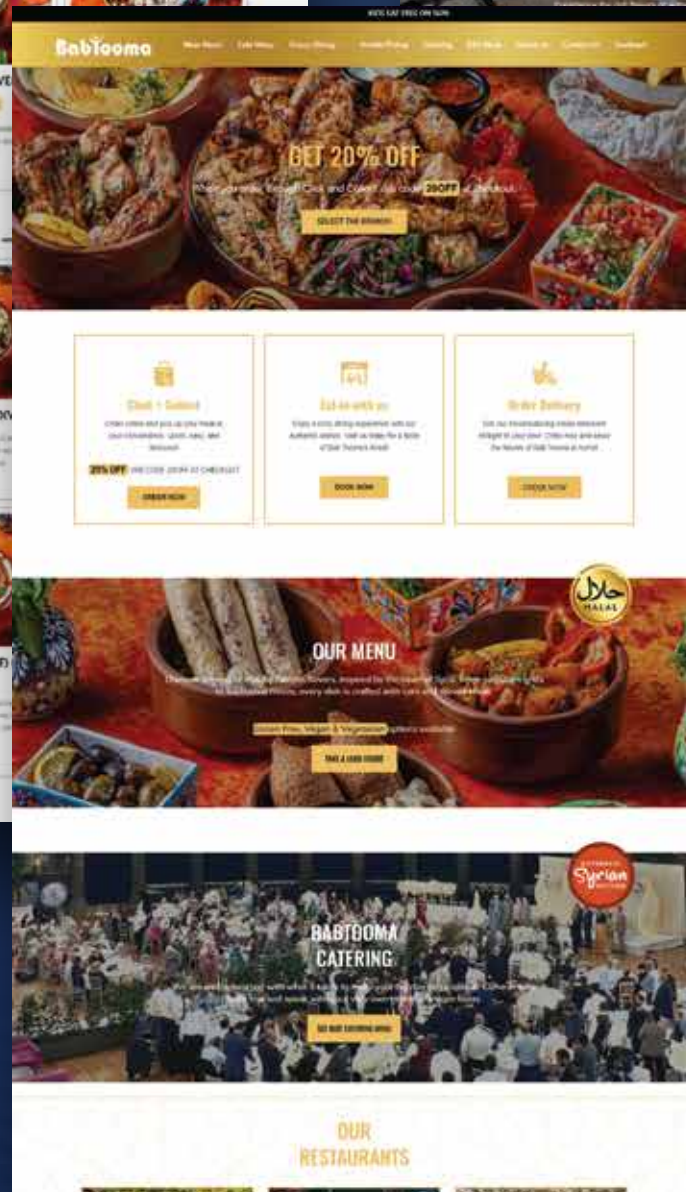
BabTooma

GET 20% OFF

SELECT THE BRANCH

Click + Collect

20% OFF

ORDER NOW

Eat-in with us

BOOK NOW

Order Delivery

ORDER NOW

HALAL

OUR MENU

Gluten Free, Vegan & Vegetarian options available

TAKE A LOOK INSIDE

Syrian

BABTOOMA CATERING

SEE OUR CATERING MENU

OUR RESTAURANTS